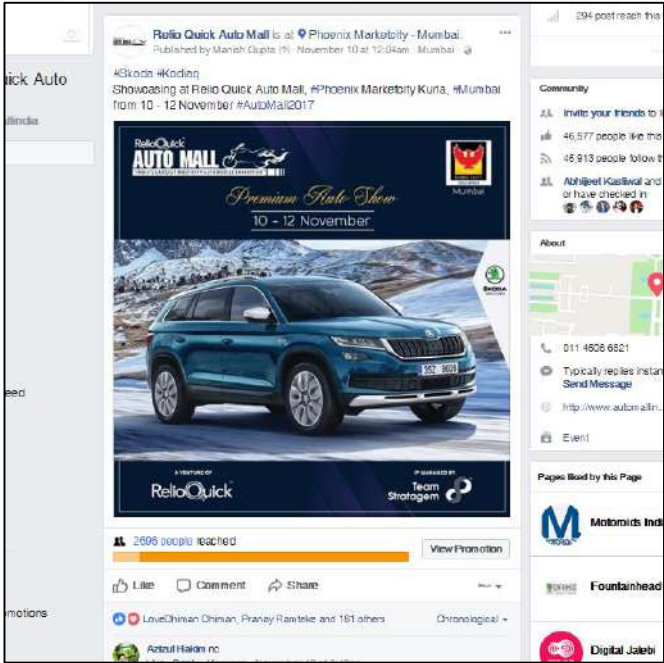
ick Auto

allindia

eed

motions

Relio Quick Auto Mall is at Phoenix Marketcity - Mumbai.
Published by Manish Gupta [?] · November 10 at 12:04am · Mumbai ·

#Skoda #Kodiaq
Showcasing at Relio Quick Auto Mall, #Phoenix Marketcity Kurla, #Mumbai from 10 - 12 November #AutoMall2017

RelioQuick
AUTO MALL
Mumbai
Premium Auto Show
10 - 12 November
SKODA
A VENTURE OF
ReliOQuick
IP MANAGED BY
Team Stratagem

2696 people reached
View Promotion

Like Comment Share

LoveDhiman Dhiman, Pranay Ramteke and 161 others
Chronological

Azizul Hakim no

294 post reach this

Community
Invite your friends to
46,577 people like this
46,913 people follow th
Abhijeet Kasliwal and
or have checked in

About
011 4606 6521
Typically replies instan
Send Message
http://www.automallin
Event

Pages liked by this Page
Motoroids Indi
Fountainhead
Digital Jalebi